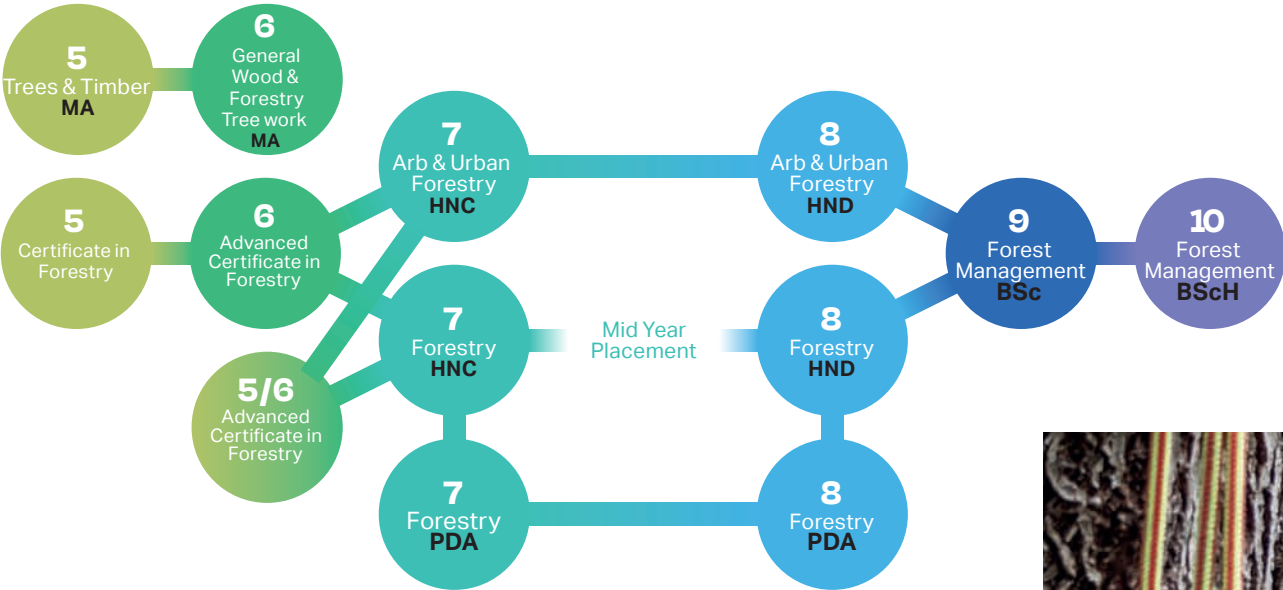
5
Trees & Timber
MA

6
General Wood & Forestry Tree work
MA

5
Certificate in Forestry

6
Advanced Certificate in Forestry

5/6
Advanced Certificate in Forestry

7
Arb & Urban Forestry
HNC

7
Forestry
HNC

7
Forestry
PDA

Mid Year Placement

8
Arb & Urban Forestry
HND

8
Forestry
HND

8
Forestry
PDA

9
Forest Management
BSc

10
Forest Management
BScH